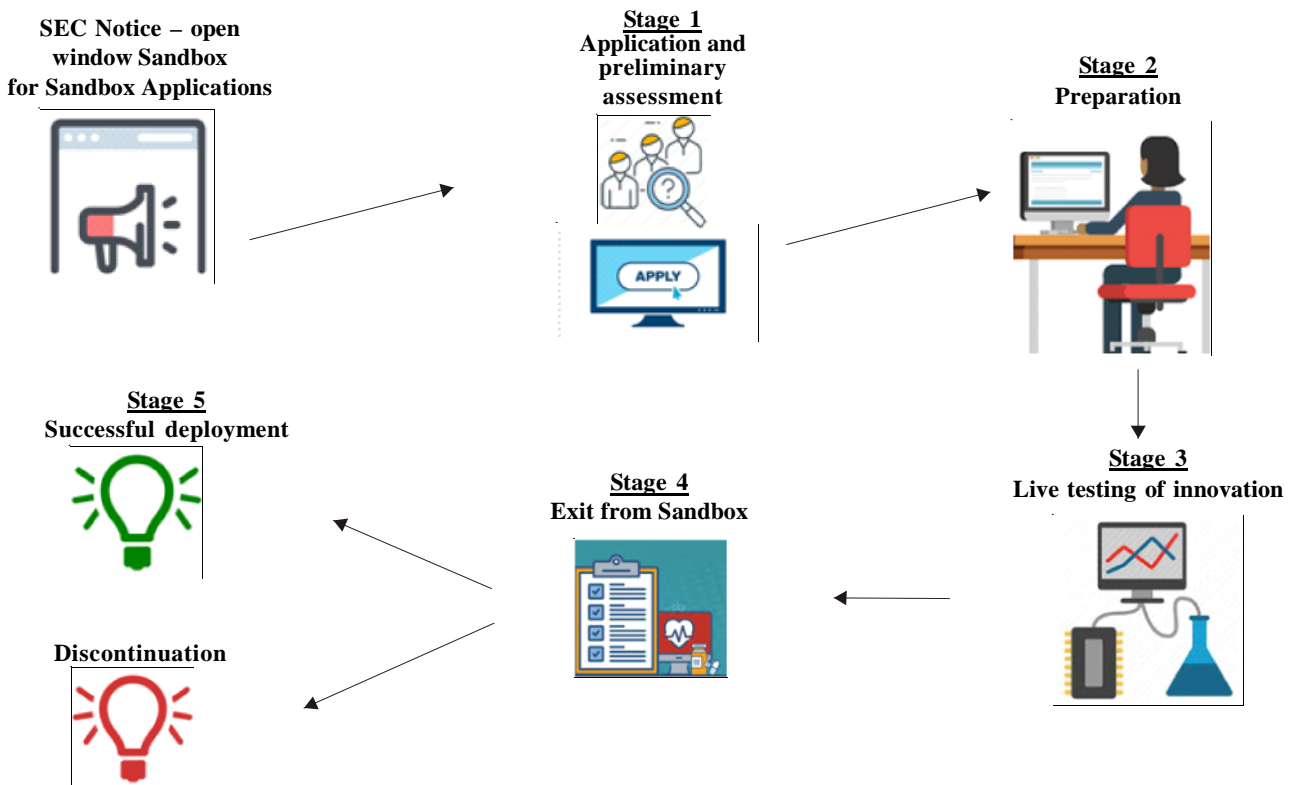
SEC Notice – open window Sandbox for Sandbox Applications

Stage 1
Application and preliminary assessment

APPLY

Stage 2
Preparation

Stage 3
Live testing of innovation

Stage 4
Exit from Sandbox

Stage 5
Successful deployment

Discontinuation